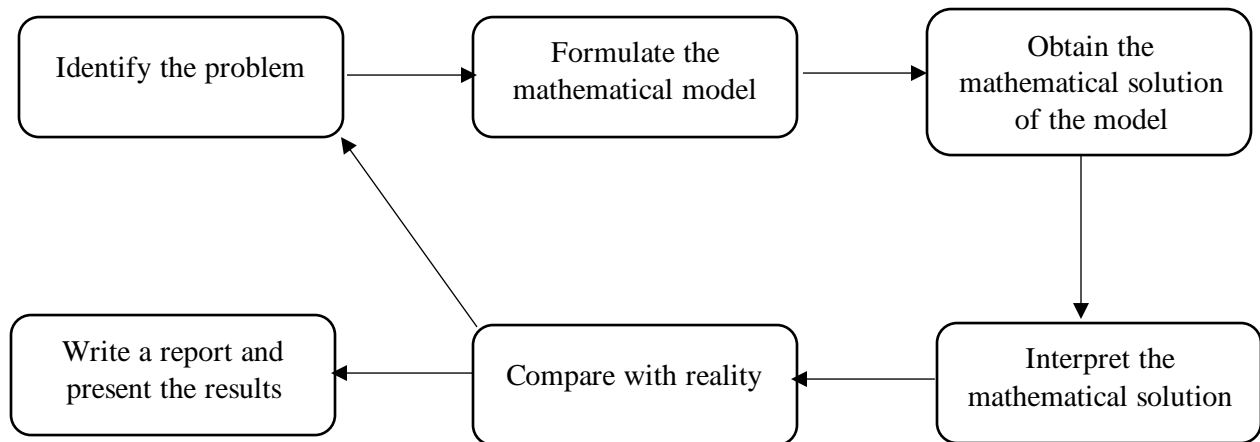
Identify the problem

Formulate the mathematical model

Obtain the mathematical solution of the model

Interpret the mathematical solution

Compare with reality

Write a report and present the results